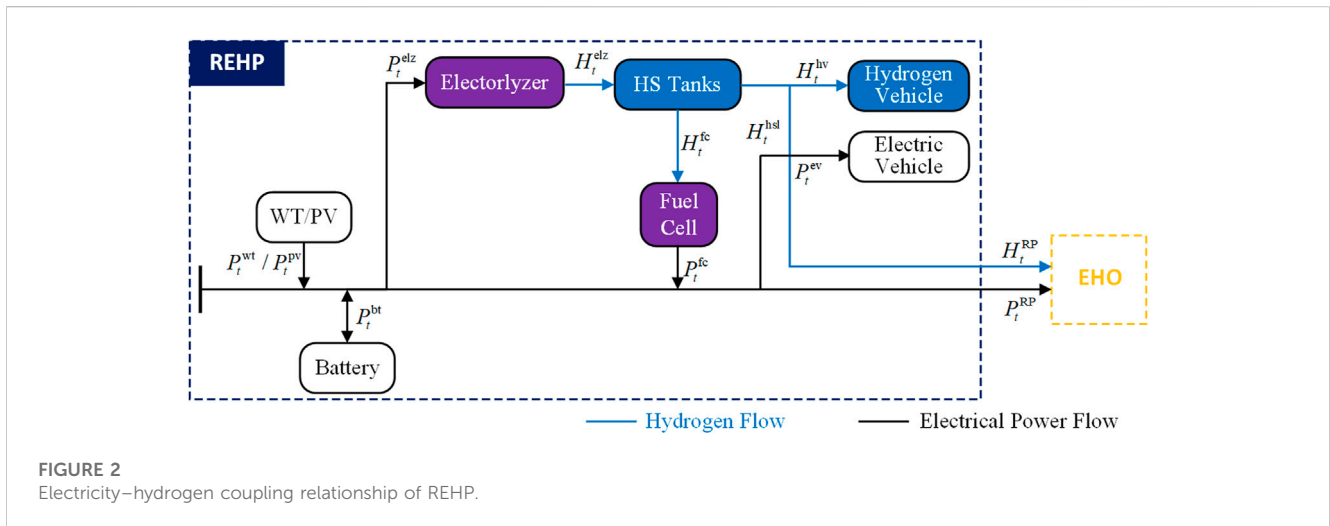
REHP

$P_t^{elz}$

Electorlyzer

$H_t^{elz}$

HS Tanks

$H_t^{hv}$

Hydrogen Vehicle

$H_t^{fc}$

$H_t^{hsl}$

Electric Vehicle

$P_t^{ev}$

WT/PV

Fuel Cell

$H_t^{RP}$

EHO

$P_t^{wt}$ / $P_t^{pv}$

$P_t^{fc}$

$P_t^{bt}$

$P_t^{RP}$

Battery

Hydrogen Flow

Electrical Power Flow

FIGURE 2
Electricity–hydrogen coupling relationship of REHP.